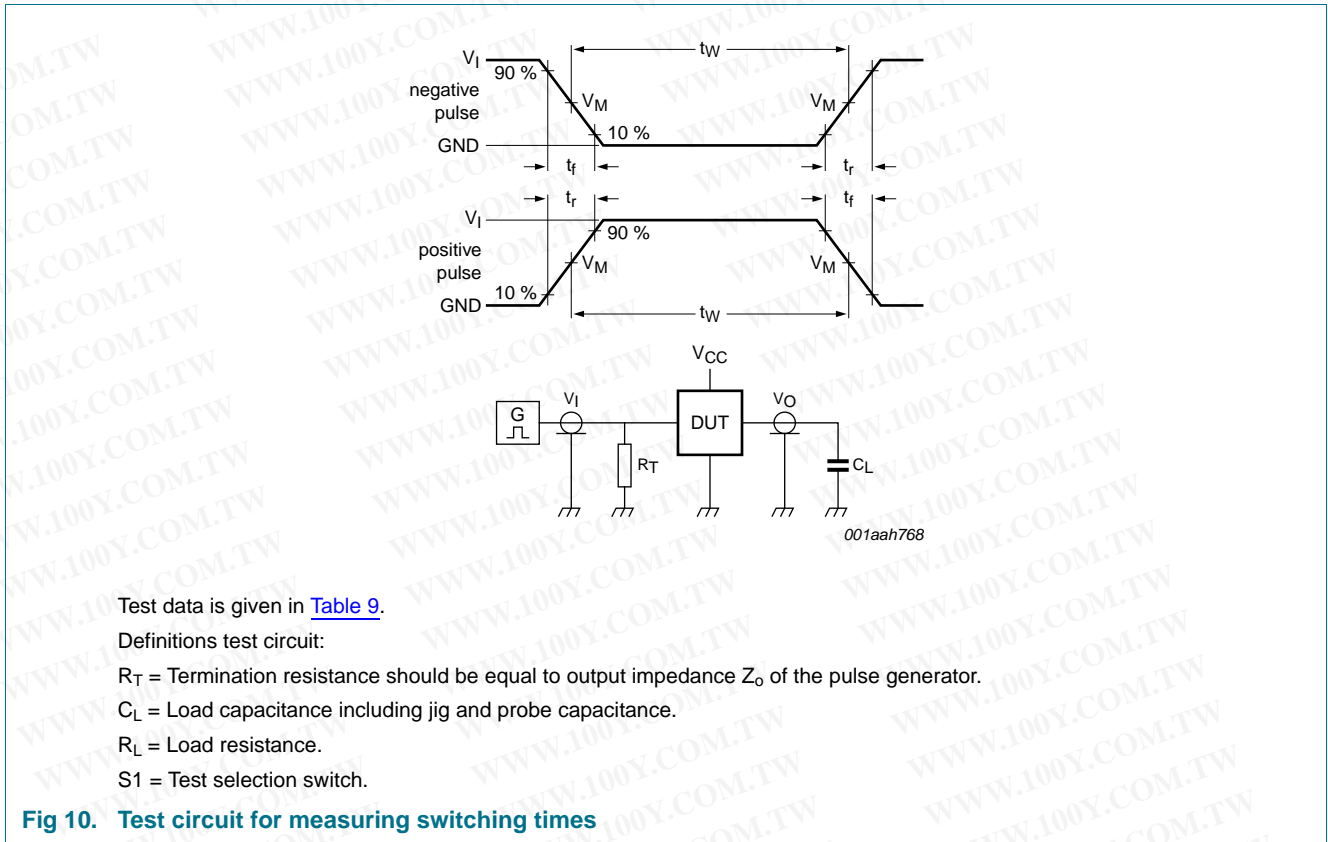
$V_I$
90 %
negative pulse
GND
$V_M$
10 %
$t_W$
$V_M$
$t_f$
$t_r$
$t_r$
$t_f$
$V_I$
90 %
positive pulse
$V_M$
$V_M$
GND
10 %
$t_W$

$V_{CC}$
G
$V_I$
DUT
$V_O$
$R_T$
$C_L$
001aah768

Test data is given in Table 9.

Definitions test circuit:

$R_T$ = Termination resistance should be equal to output impedance $Z_o$ of the pulse generator.

$C_L$ = Load capacitance including jig and probe capacitance.

$R_L$ = Load resistance.

S1 = Test selection switch.

Fig 10. Test circuit for measuring switching times